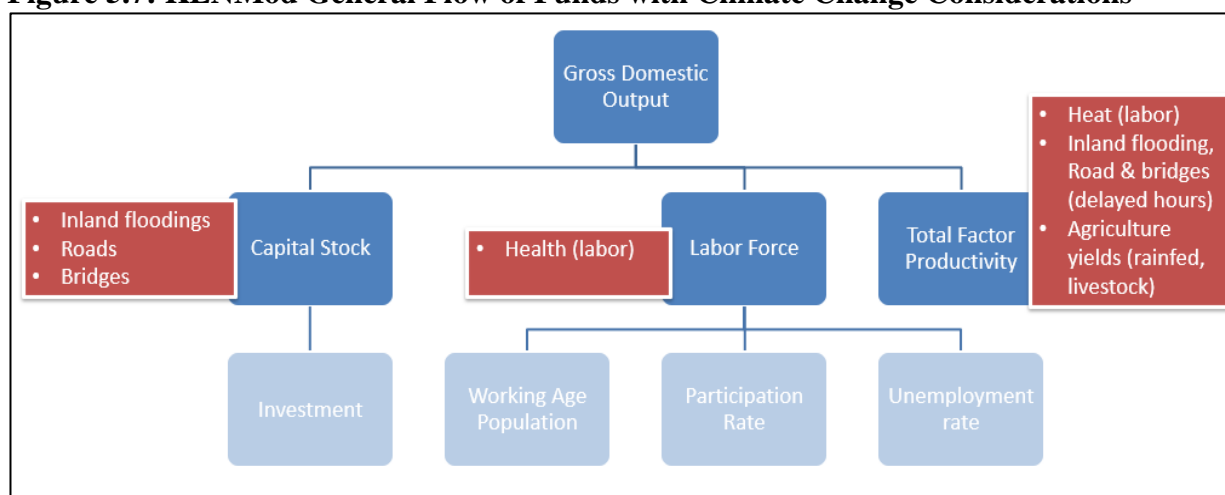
Figure 5.7: KENMod General Flow of Funds with Climate Change Considerations

Gross Domestic Output

- Inland floodings
- Roads
- Bridges

Capital Stock

- Health (labor)

Labor Force

Total Factor Productivity

- Heat (labor)
- Inland flooding, Road & bridges (delayed hours)
- Agriculture yields (rainfed, livestock)

Investment

Working Age Population

Participation Rate

Unemployment rate